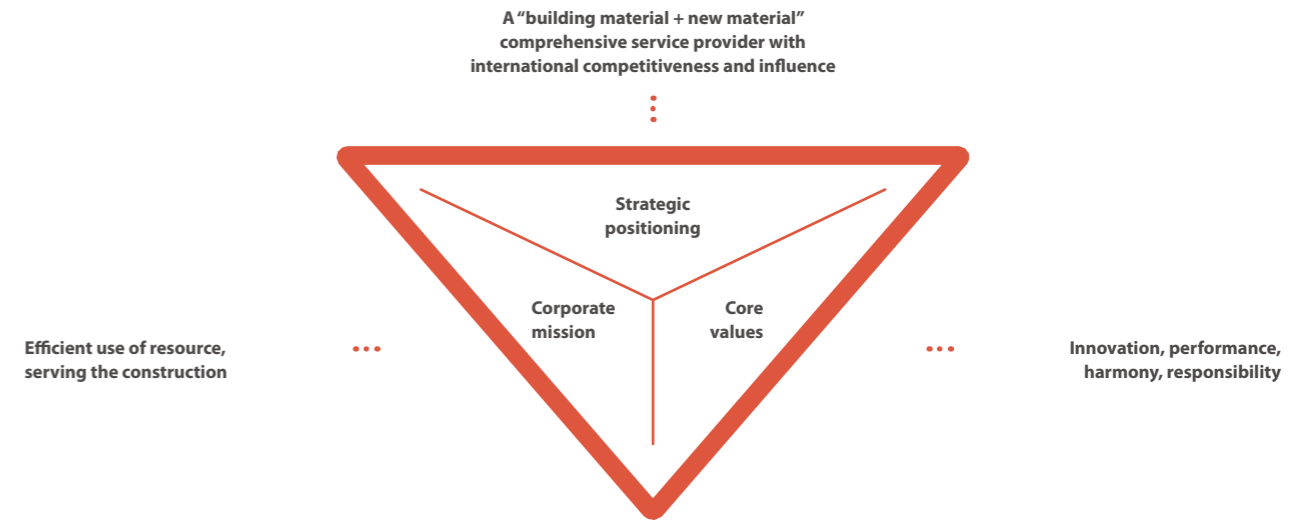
A "building material + new material" comprehensive service provider with international competitiveness and influence

Strategic positioning

Corporate mission

Core values

Efficient use of resource, serving the construction

Innovation, performance, harmony, responsibility